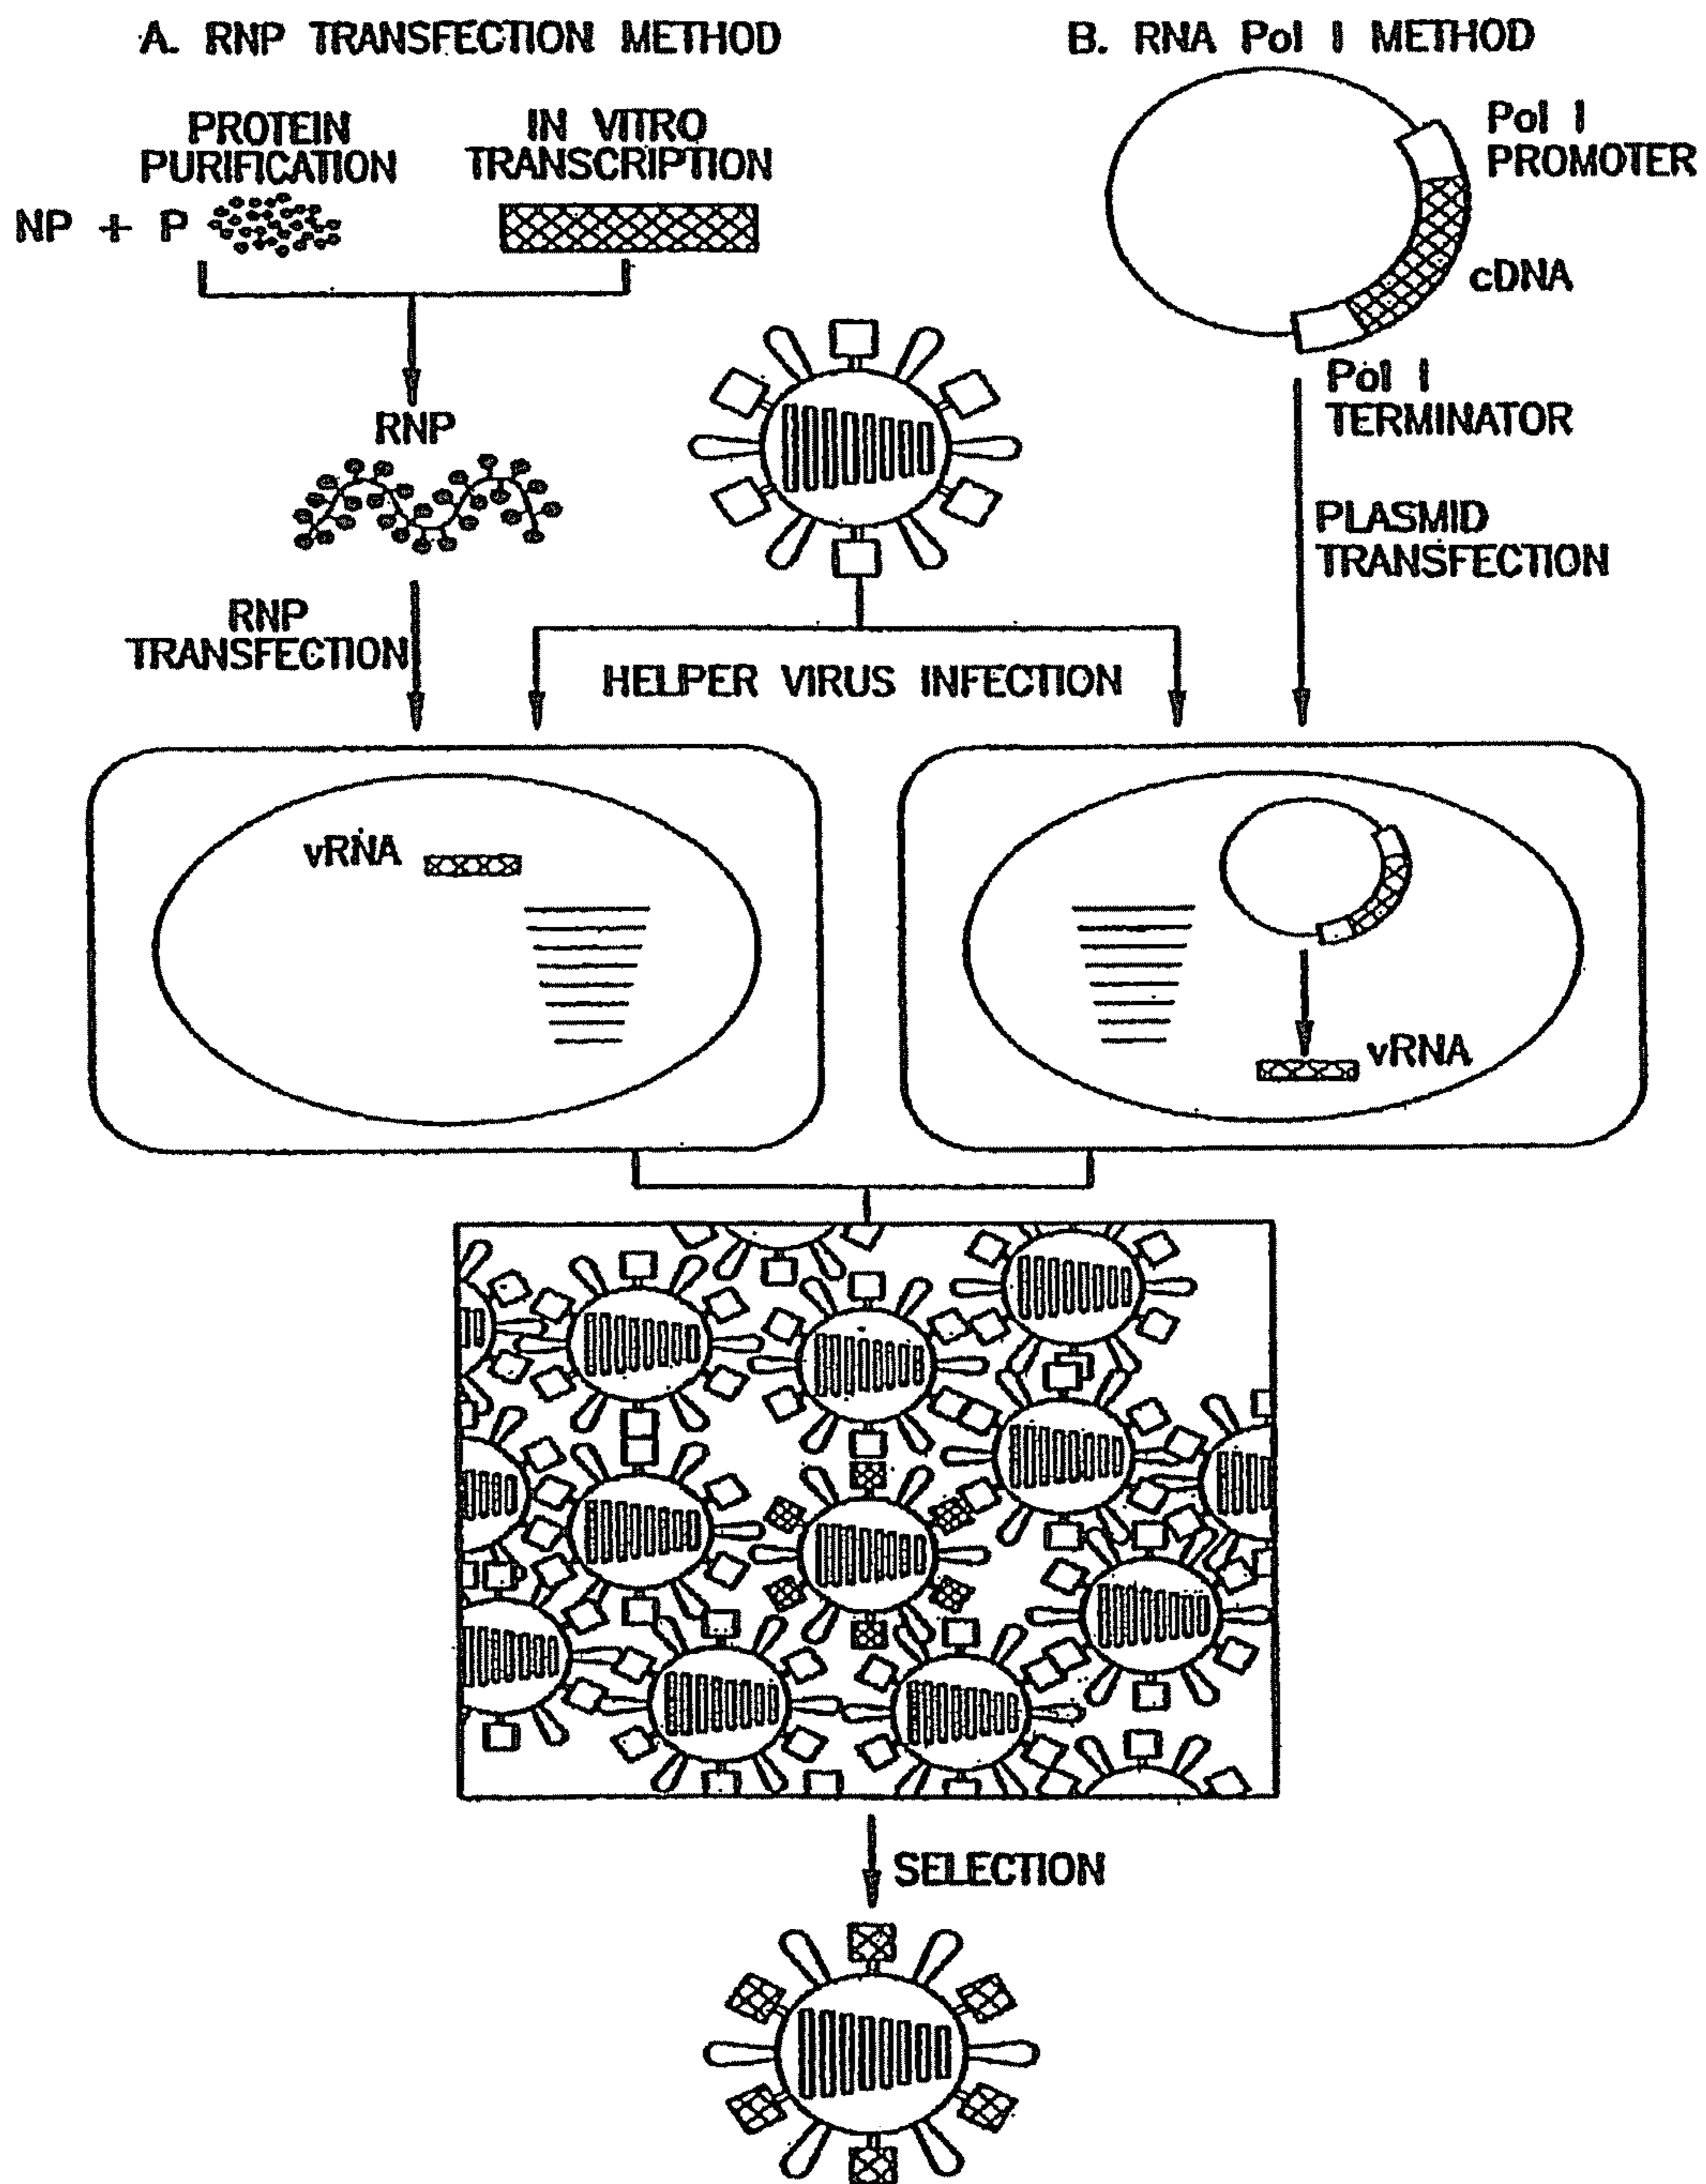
A. RNP TRANSFECTION METHOD

B. RNA Pol I METHOD

PROTEIN PURIFICATION

IN VITRO TRANSCRIPTION

NP + P

Pol I PROMOTER

cDNA

Pol I TERMINATOR

RNP

PLASMID TRANSFECTION

RNP TRANSFECTION

HELPER VIRUS INFECTION

vRNA

vRNA

SELECTION